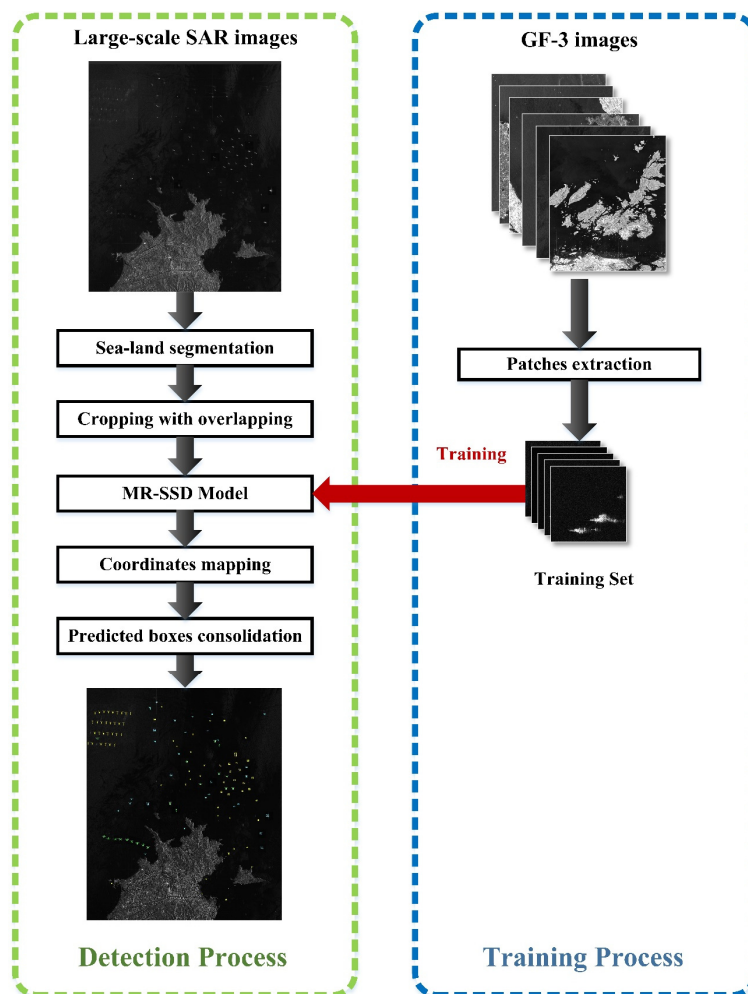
Large-scale SAR images

Sea-land segmentation

Cropping with overlapping

MR-SSD Model

Coordinates mapping

Predicted boxes consolidation

Detection Process

GF-3 images

Patches extraction

Training

Training Set

Training Process